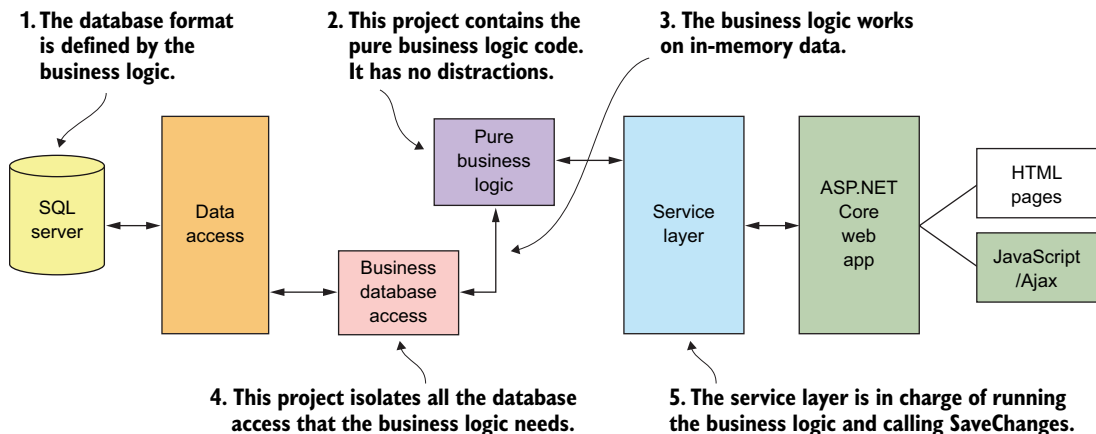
1. The database format is defined by the business logic.

2. This project contains the pure business logic code. It has no distractions.

3. The business logic works on in-memory data.

SQL server

Data access

Pure business logic

Business database access

Service layer

ASP.NET Core web app

HTML pages

JavaScript /Ajax

4. This project isolates all the database access that the business logic needs.

5. The service layer is in charge of running the business logic and calling SaveChanges.